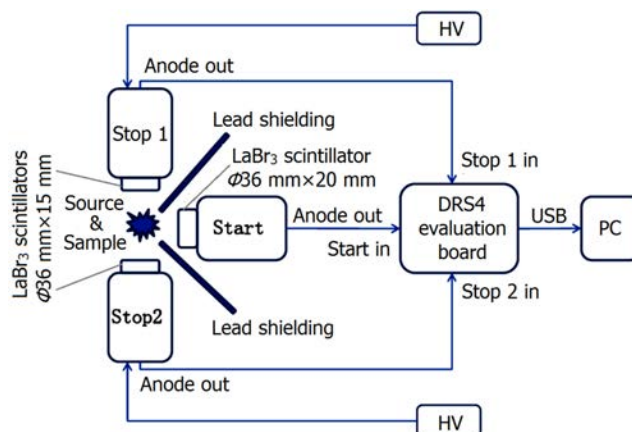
HV
Anode out
Stop 1
Lead shielding
$LaBr_3$ scintillator
$\Phi$36 mm×20 mm
$LaBr_3$ scintillators
$\Phi$36 mm×15 mm
Source & Sample
Start
Anode out
Start in
Stop 1 in
DRS4 evaluation board
USB
PC
Stop 2 in
Stop2
Lead shielding
Anode out
HV